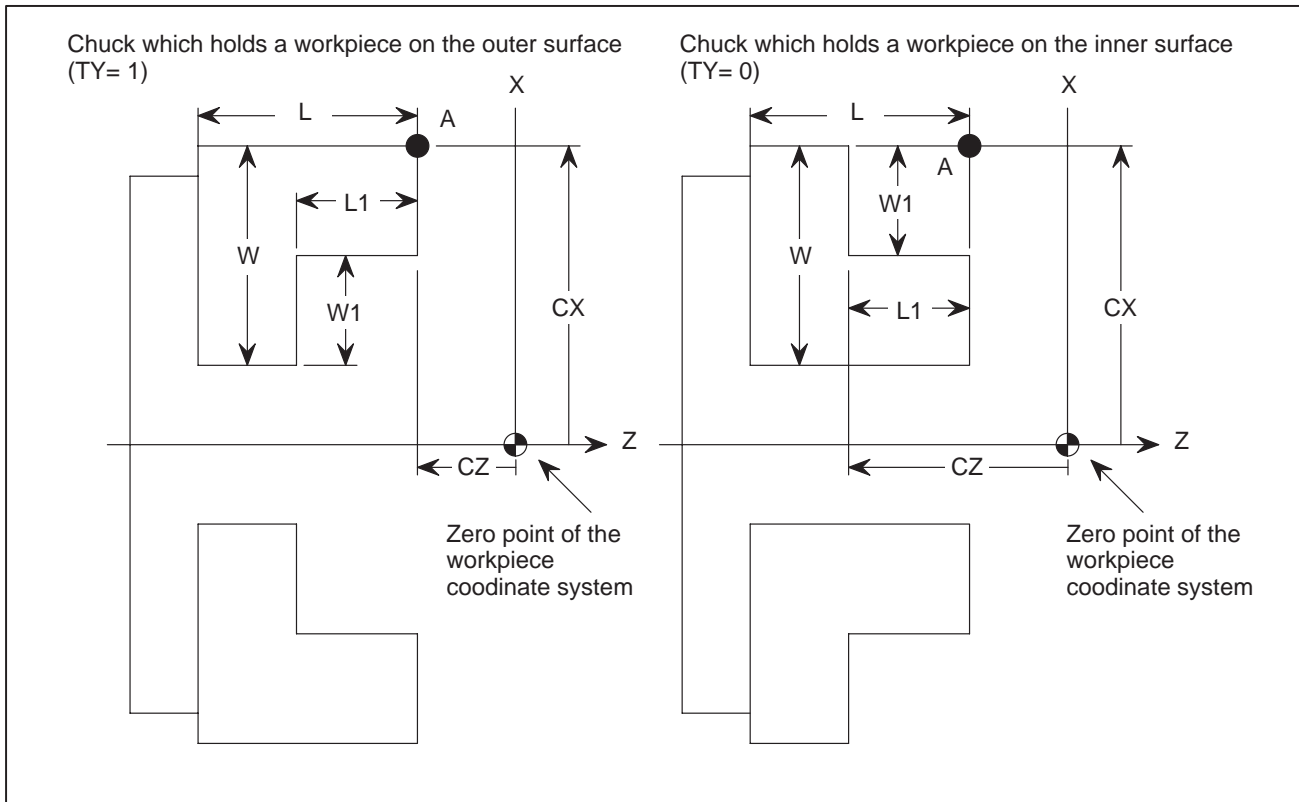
Chuck which holds a workpiece on the outer surface (TY= 1)

L
A
X
L1
W
W1
CX
Z
CZ
Zero point of the workpiece coodinate system

Chuck which holds a workpiece on the inner surface (TY= 0)

L
X
A
W1
W
L1
CX
Z
CZ
Zero point of the workpiece coodinate system